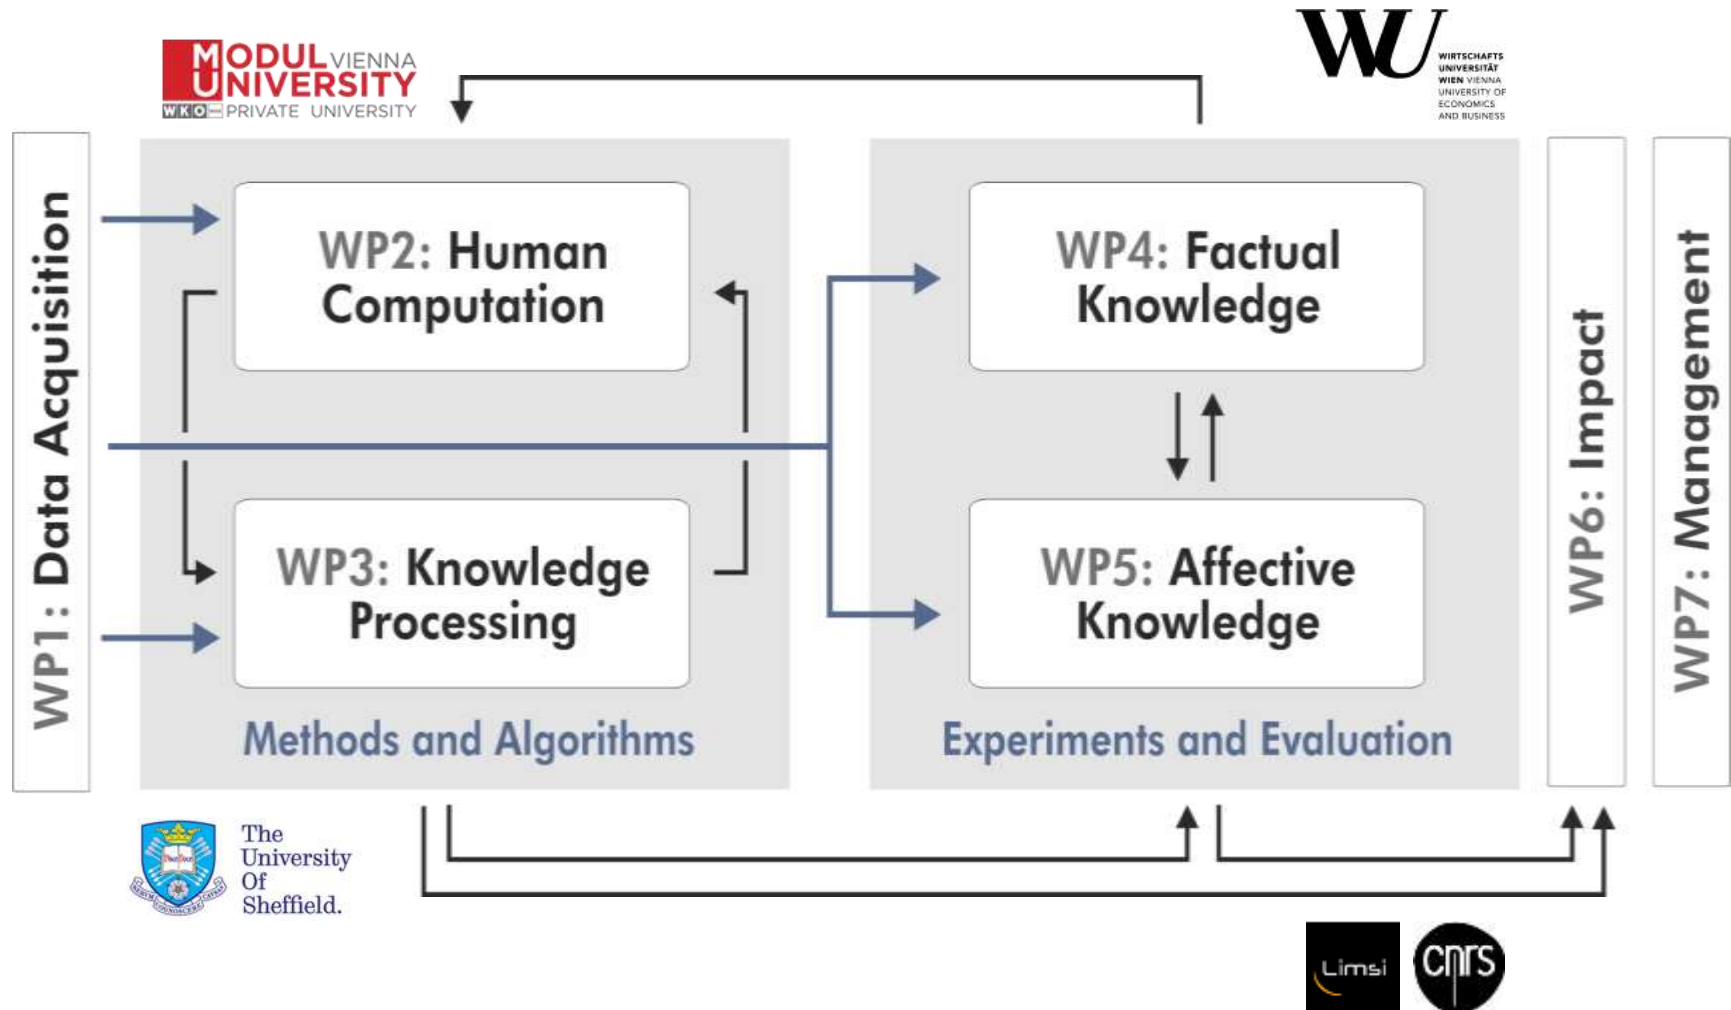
MODUL VIENNA UNIVERSITY
WKO PRIVATE UNIVERSITY

WU
WIRTSCHAFTS UNIVERSITÄT WIEN VIENNA UNIVERSITY OF ECONOMICS AND BUSINESS

WP1: Data Acquisition

WP2: Human Computation

WP3: Knowledge Processing

Methods and Algorithms

WP4: Factual Knowledge

WP5: Affective Knowledge

Experiments and Evaluation

WP6: Impact

WP7: Management

The University Of Sheffield.

Limsi

cnrs